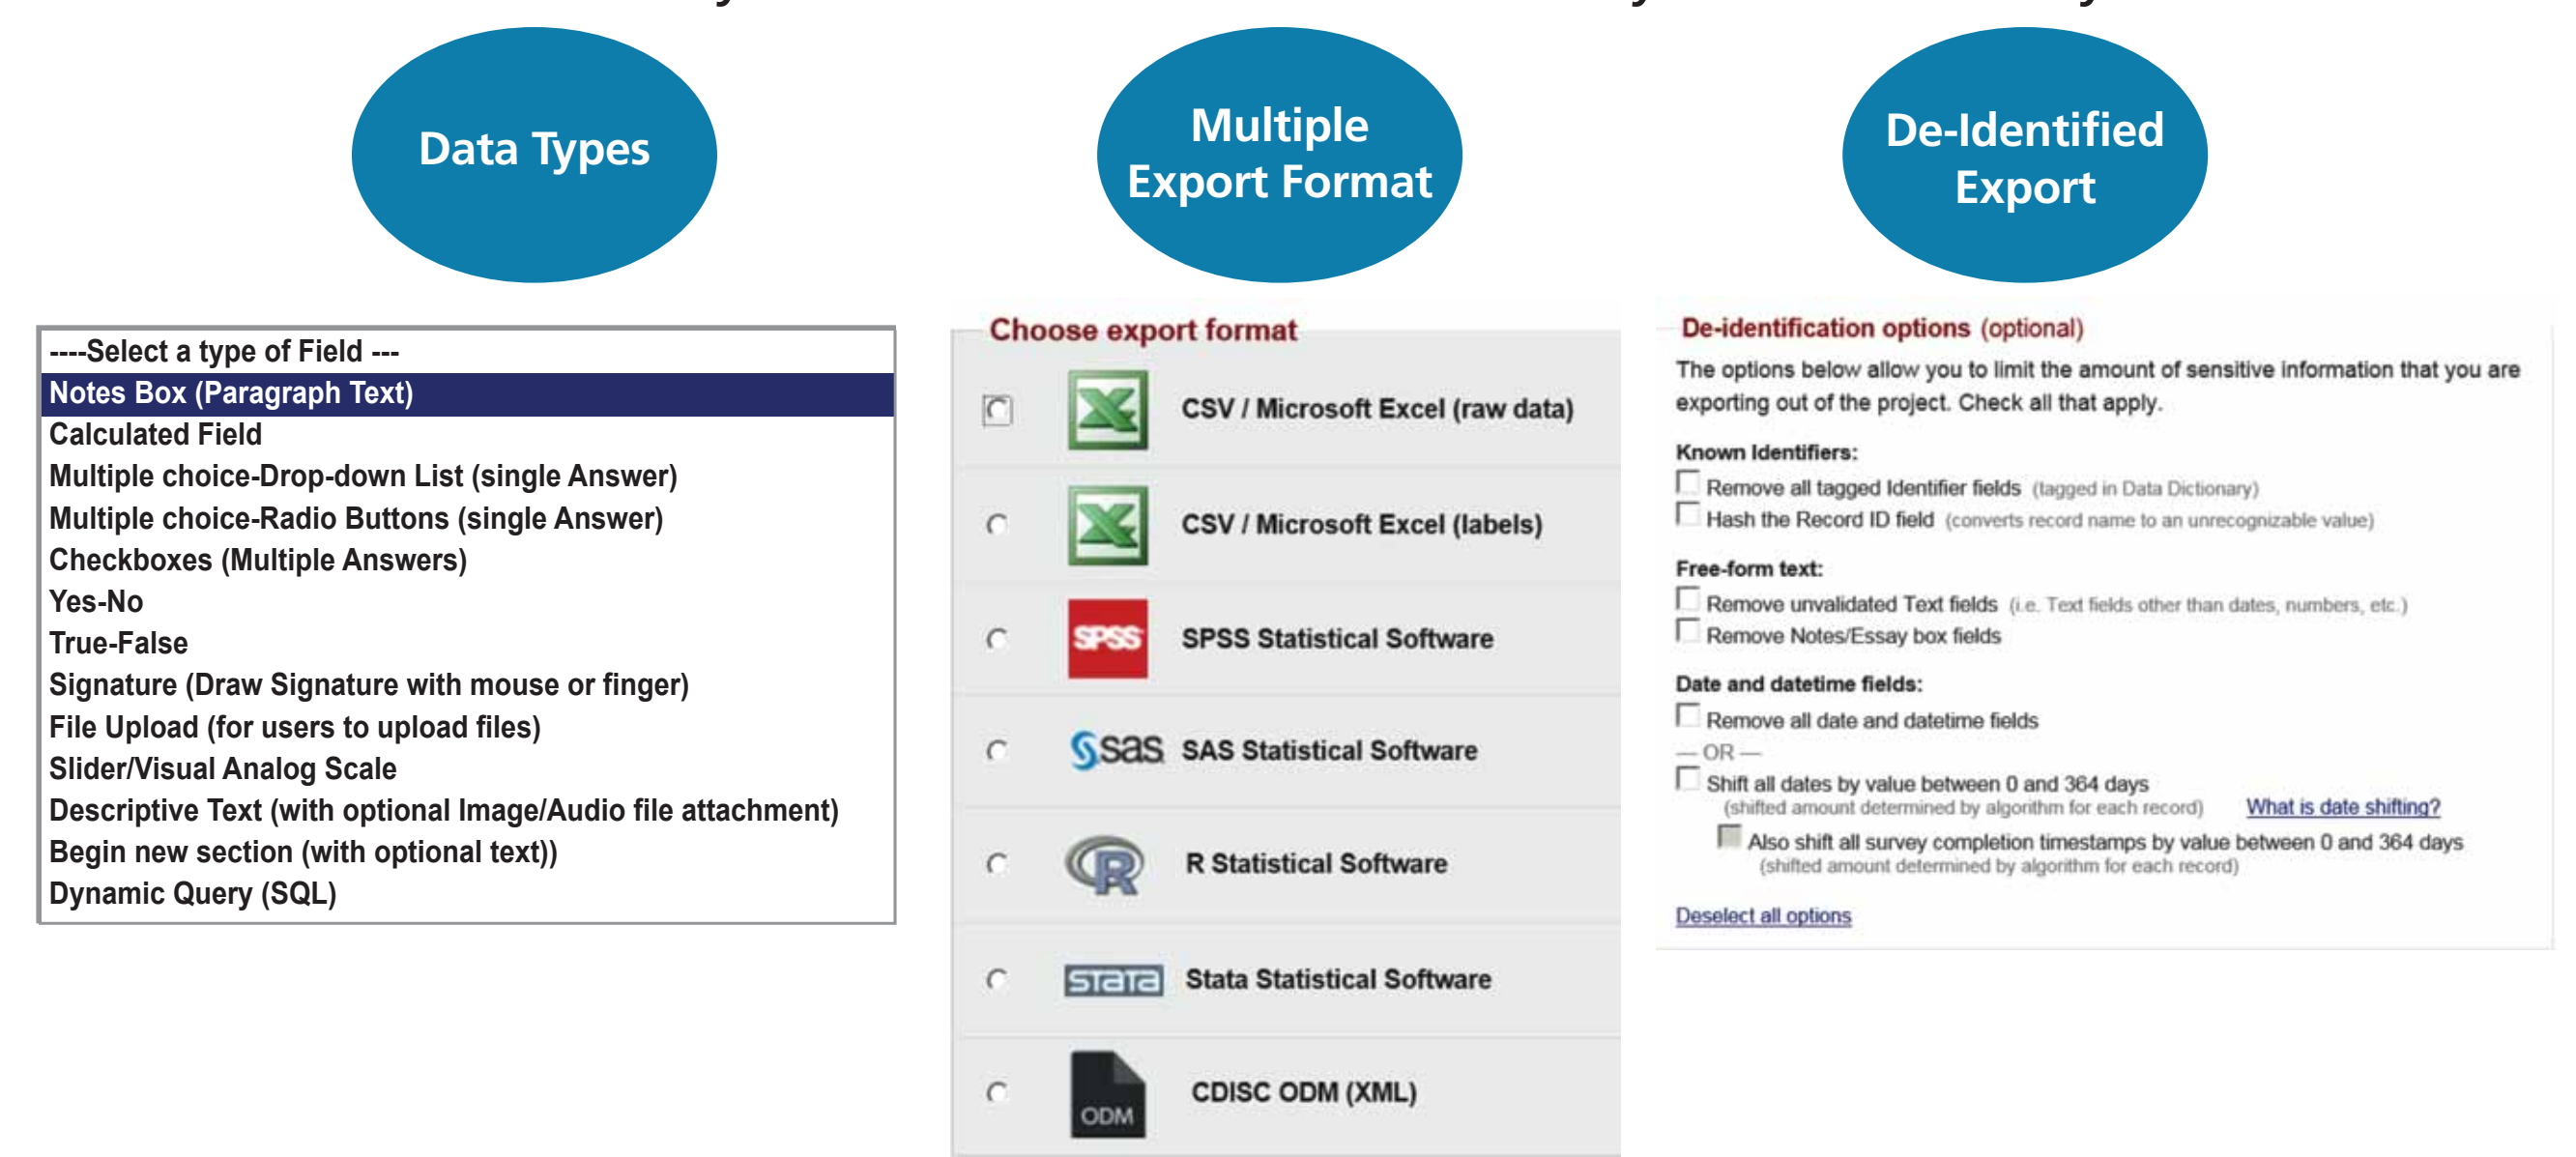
Data Types

Multiple Export Format

De-Identified Export

----Select a type of Field ---
Notes Box (Paragraph Text)
Calculated Field
Multiple choice-Drop-down List (single Answer)
Multiple choice-Radio Buttons (single Answer)
Checkboxes (Multiple Answers)
Yes-No
True-False
Signature (Draw Signature with mouse or finger)
File Upload (for users to upload files)
Slider/Visual Analog Scale
Descriptive Text (with optional Image/Audio file attachment)
Begin new section (with optional text))
Dynamic Query (SQL)

Choose export format

CSV / Microsoft Excel (raw data)

CSV / Microsoft Excel (labels)

SPSS SPSS Statistical Software

sas SAS Statistical Software

R R Statistical Software

stata Stata Statistical Software

ODM CDISC ODM (XML)

De-identification options (optional)

The options below allow you to limit the amount of sensitive information that you are exporting out of the project. Check all that apply.

Known Identifiers:
Remove all tagged Identifier fields (tagged in Data Dictionary)
Hash the Record ID field (converts record name to an unrecognizable value)

Free-form text:
Remove unvalidated Text fields (i.e. Text fields other than dates, numbers, etc.)
Remove Notes/Essay box fields

Date and datetime fields:
Remove all date and datetime fields
— OR —
Shift all dates by value between 0 and 364 days
(shifted amount determined by algorithm for each record) What is date shifting?
Also shift all survey completion timestamps by value between 0 and 364 days
(shifted amount determined by algorithm for each record)

Deselect all options